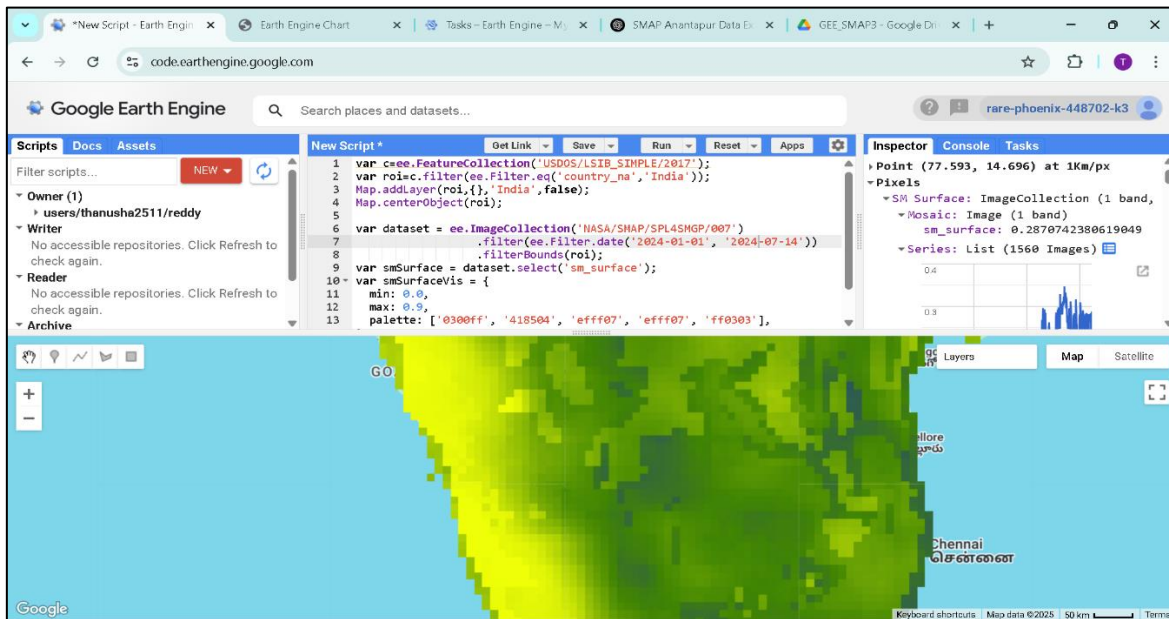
*New Script - Earth Engin ×
Earth Engine Chart ×
Tasks - Earth Engine - M ×
SMAP Anantapur Data Ex ×
GEE_SMAP3 - Google Dri ×
+

code.earthengine.google.com

Google Earth Engine
Search places and datasets...
rare-phoenix-448702-k3

Scripts Docs Assets
Filter scripts...
NEW
▾ Owner (1)
▸ users/thanusha2511/reddy
▾ Writer
No accessible repositories. Click Refresh to check again.
▾ Reader
No accessible repositories. Click Refresh to check again.
▾ Archive

New Script *
Get Link Save Run Reset Apps

1 var c=ee.FeatureCollection('USDOS/LSIB_SIMPLE/2017');
2 var roi=c.filter(ee.Filter.eq('country_na','India'));
3 Map.addLayer(roi,{},'India',false);
4 Map.centerObject(roi);
5
6 var dataset = ee.ImageCollection('NASA/SMAP/SPL4SMGP/007')
7 .filter(ee.Filter.date('2024-01-01', '2024-07-14'))
8 .filterBounds(roi);
9 var smSurface = dataset.select('sm_surface');
10 var smSurfaceVis = {
11 min: 0.0,
12 max: 0.9,
13 palette: ['0300ff', '418504', 'efff07', 'efff07', 'ff0303'],

Inspector Console Tasks
▸Point (77.593, 14.696) at 1Km/px
▾Pixels
▾SM Surface: ImageCollection (1 band,
▾Mosaic: Image (1 band)
sm_surface: 0.2870742380619049
▾Series: List (1560 Images)
0.4
0.3

Layers
Map Satellite
GO
llore
Chennai
சென்னை
Google
Keyboard shortcuts Map data ©2025 50 km Terms